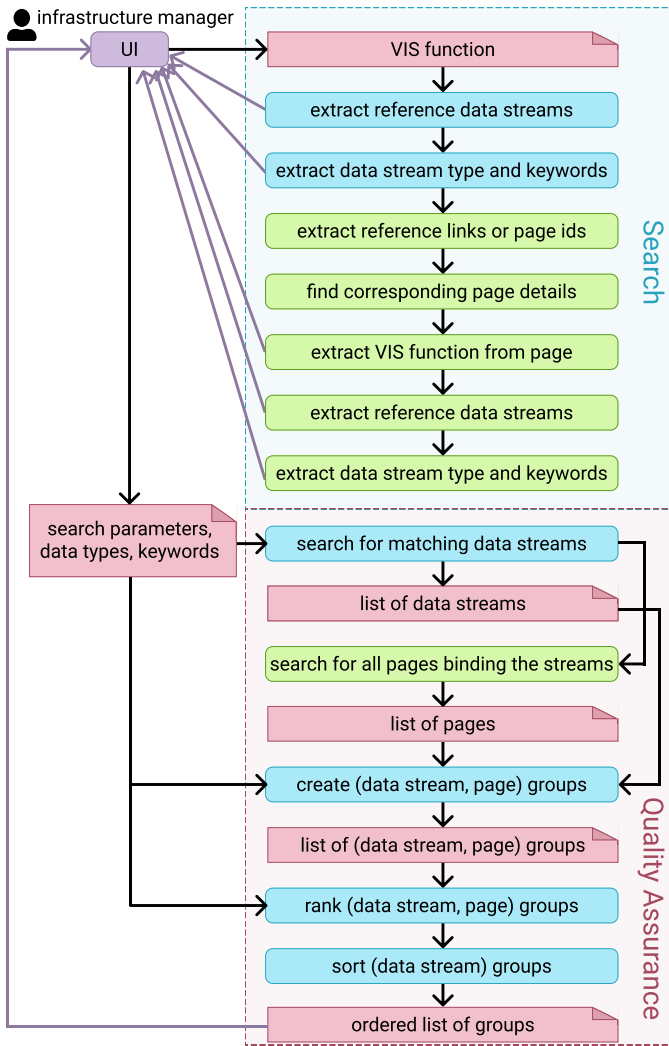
infrastructure manager

UI

VIS function

extract reference data streams

extract data stream type and keywords

extract reference links or page ids

find corresponding page details

extract VIS function from page

extract reference data streams

extract data stream type and keywords

Search

search parameters, data types, keywords

search for matching data streams

list of data streams

search for all pages binding the streams

list of pages

create (data stream, page) groups

list of (data stream, page) groups

rank (data stream, page) groups

sort (data stream) groups

ordered list of groups

Quality Assurance